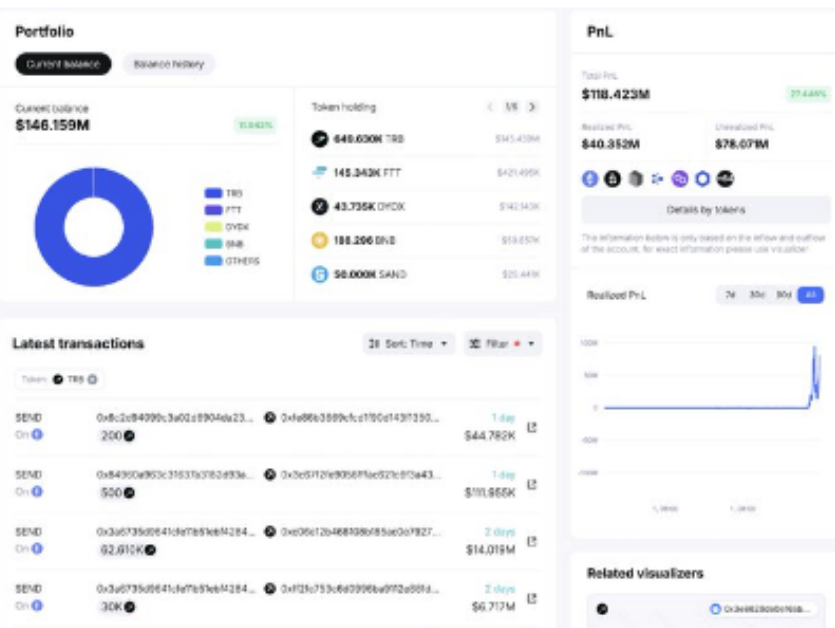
Portfolio

Current balance

Balance history

Current balance

$146.159M

11.043%

TRX

FTT

DYDX

BNB

OTHERS

Token holding

1/5

649.630K TRX

$143.439M

145.343K FTT

$421.495K

43.735K DYDX

$142.143K

188.206 BNB

$53.657K

50.000K SAND

$23.441K

Latest transactions

Sort: Time

Filter

Token TRX

SEND
On

0x8c2c84099c3a02c0904da23...

0x4e86b3889cfcc1f00d143f350...

200

1 day

$44.782K

SEND
On

0x8436Da863c3163fa3162d93a...

0x3c67f2fe9058ff4e821c8f3a43...

500

1 day

$111.955K

SEND
On

0x3a6735d6641cfef1b61ebf4284...

0xe06c12b468f08bf85ae0d7827...

62.610K

2 days

$14.019M

SEND
On

0x3a6735d6641cfef1b61ebf4284...

0xf12fc753c6d0096ba0f12a88fd...

30K

2 days

$6.717M

PnL

Total PnL

$118.423M

27.449%

Realized PnL

$40.352M

Unrealized PnL

$78.071M

Details by tokens

This information below is only based on the inflow and outflow of the account, for exact information please use visualizer

Realized PnL

7d

30d

90d

All

100M

50M

0

-50M

-100M

Related visualizers

0x3e6f62f60f60fe7f6d8...